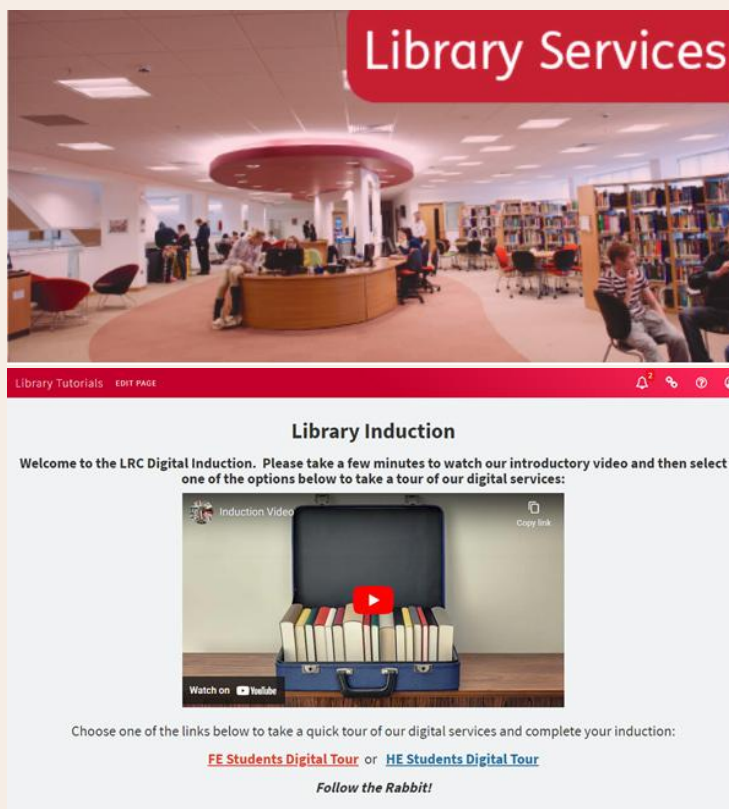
Library Services

Library Tutorials EDIT PAGE

2

Library Induction

Welcome to the LRC Digital Induction. Please take a few minutes to watch our introductory video and then select one of the options below to take a tour of our digital services:

Induction Video

Copy link

Watch on YouTube

Choose one of the links below to take a quick tour of our digital services and complete your induction:

FE Students Digital Tour or HE Students Digital Tour

Follow the Rabbit!